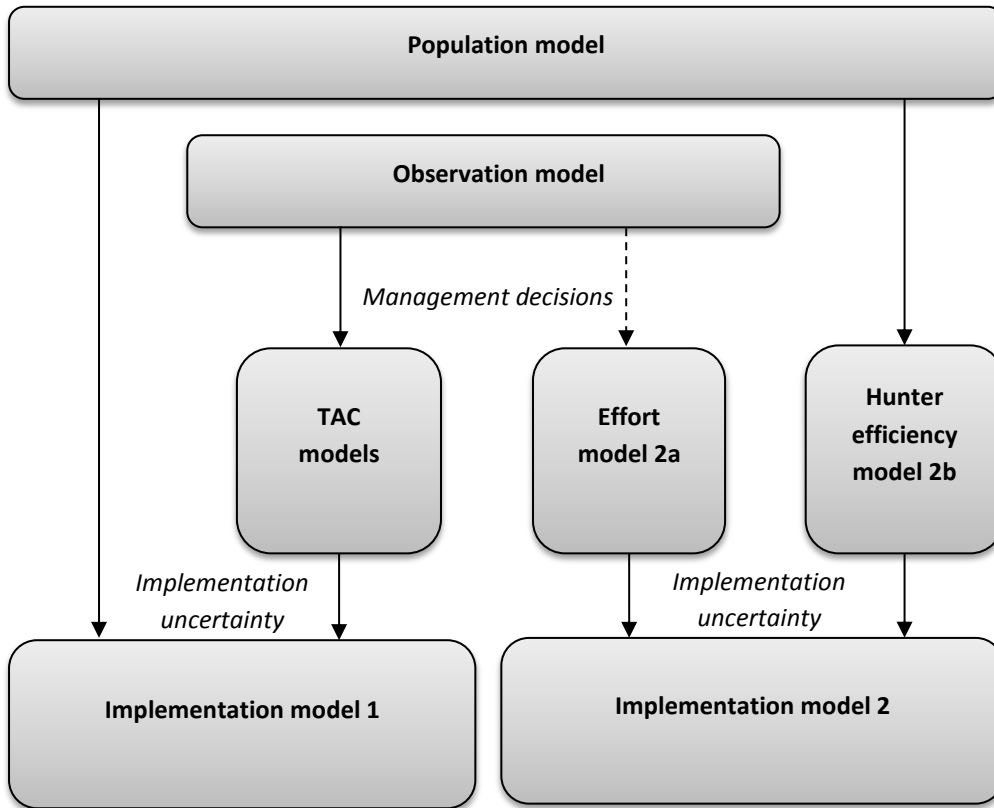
Population model

Observation model

Management decisions

TAC models

Effort model 2a

Hunter efficiency model 2b

Implementation uncertainty

Implementation uncertainty

Implementation model 1

Implementation model 2